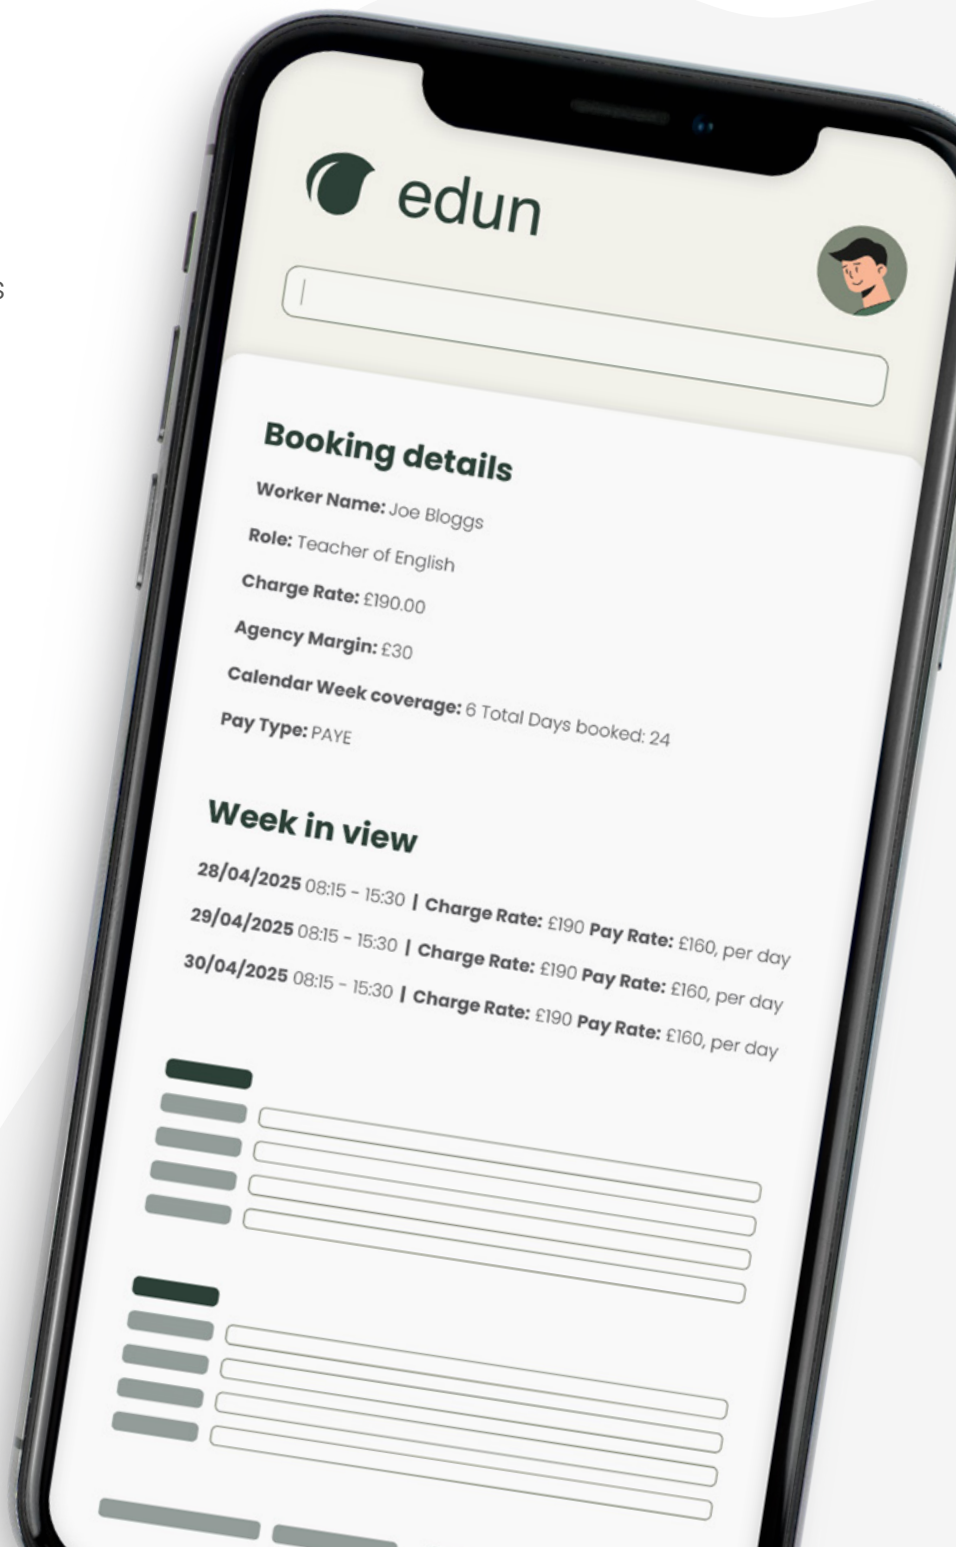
edun

Booking details

Worker Name: Joe Bloggs

Role: Teacher of English

Charge Rate: £190.00

Agency Margin: £30

Calendar Week coverage: 6 Total Days booked: 24

Pay Type: PAYE

Week in view

28/04/2025 08:15 - 15:30 | Charge Rate: £190 Pay Rate: £160, per day

29/04/2025 08:15 - 15:30 | Charge Rate: £190 Pay Rate: £160, per day

30/04/2025 08:15 - 15:30 | Charge Rate: £190 Pay Rate: £160, per day